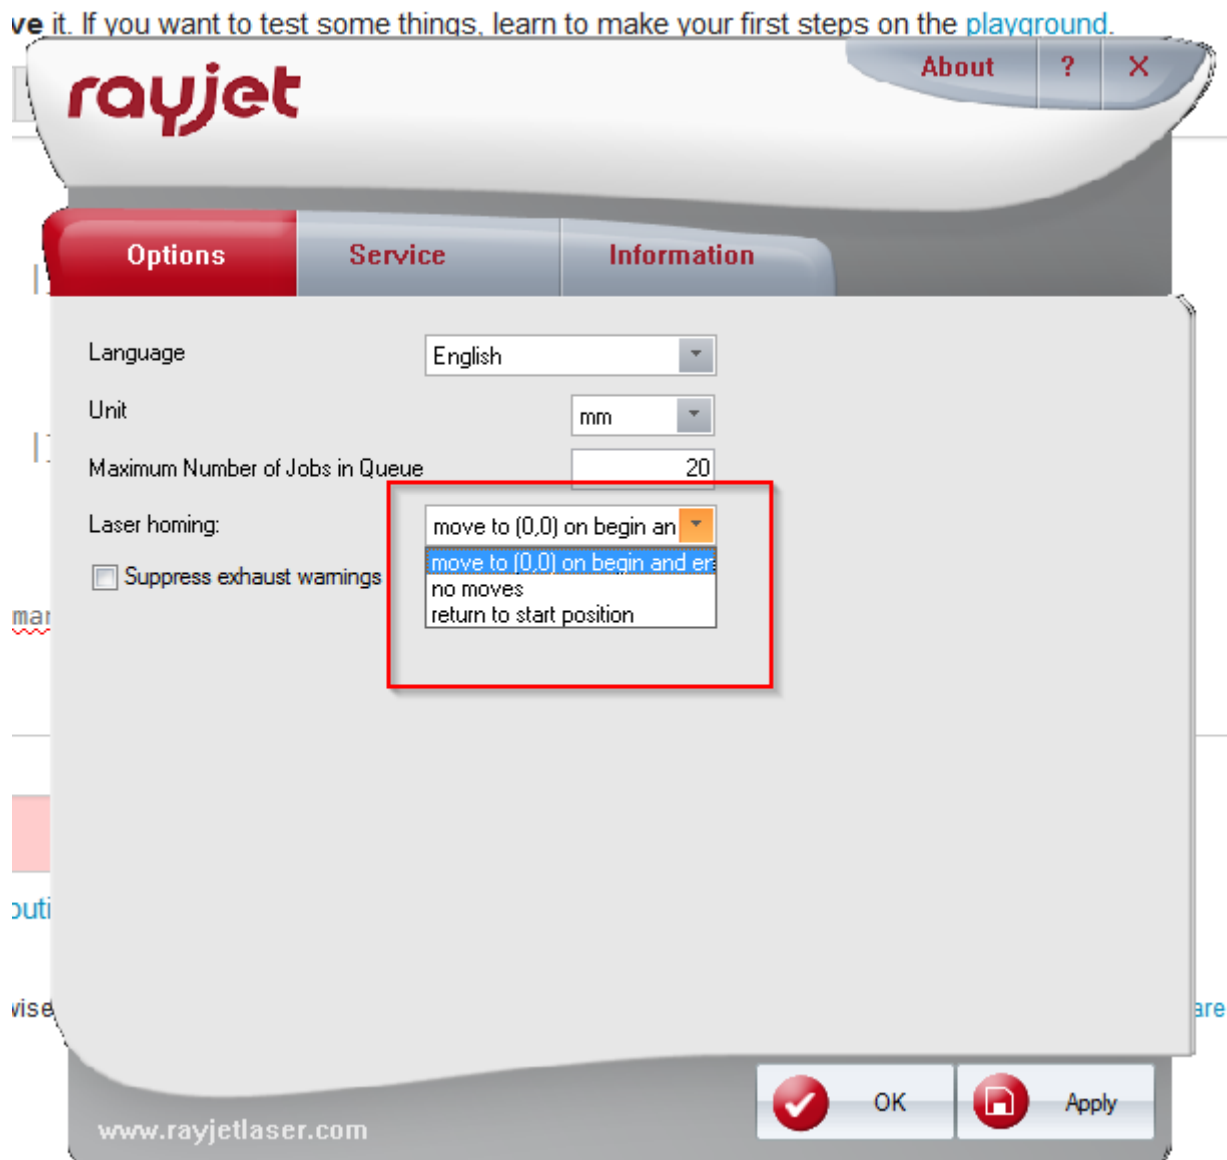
ve it. If you want to test some things, learn to make your first steps on the playground.

rayjet

About ? X

Options Service Information

Language English

Unit mm

Maximum Number of Jobs in Queue 20

Laser homing: move to (0,0) on begin an

move to (0,0) on begin and er
no moves
return to start position

Suppress exhaust warnings

mar

outi

vise

are

www.rayjetlaser.com

OK

Apply